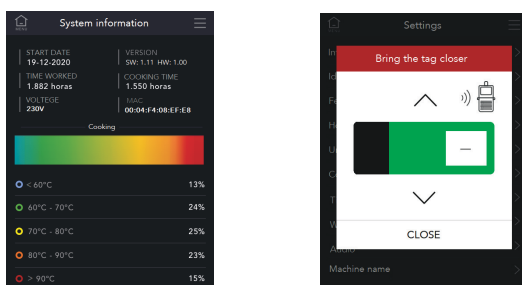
MENU

System information

START DATE
19-12-2020

VERSION
SW: 1.11 HW: 1.00

TIME WORKED
1.882 horas

COOKING TIME
1.550 horas

VOLTEGE
230V

MAC
00:04:F4:08:EF:E8

Cooking

< 60°C 13%

60°C - 70°C 24%

70°C - 80°C 25%

80°C - 90°C 23%

> 90°C 15%

Settings

In

Id

Fe

He

Ul

Co

T

W

Audio

Machine name

Bring the tag closer

—

CLOSE